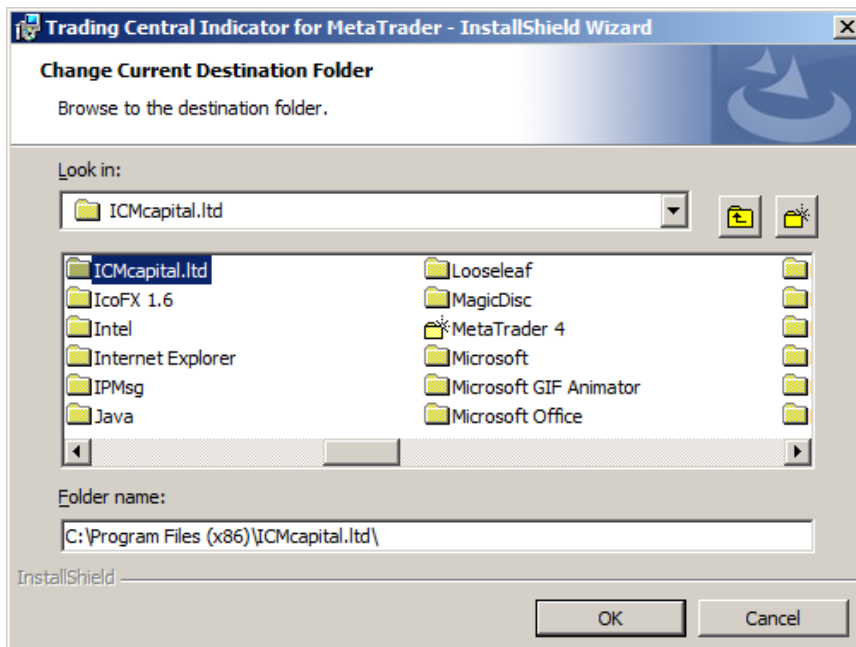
Trading Central Indicator for MetaTrader - InstallShield Wizard

Change Current Destination Folder

Browse to the destination folder.

Look in:

ICMcapital.ltd

ICMcapital.ltd
IcoFX 1.6
Intel
Internet Explorer
IPMsg
Java

Looseleaf
MagicDisc
MetaTrader 4
Microsoft
Microsoft GIF Animator
Microsoft Office

Folder name:

C:\Program Files (x86)\ICMcapital.ltd\

InstallShield

OK

Cancel